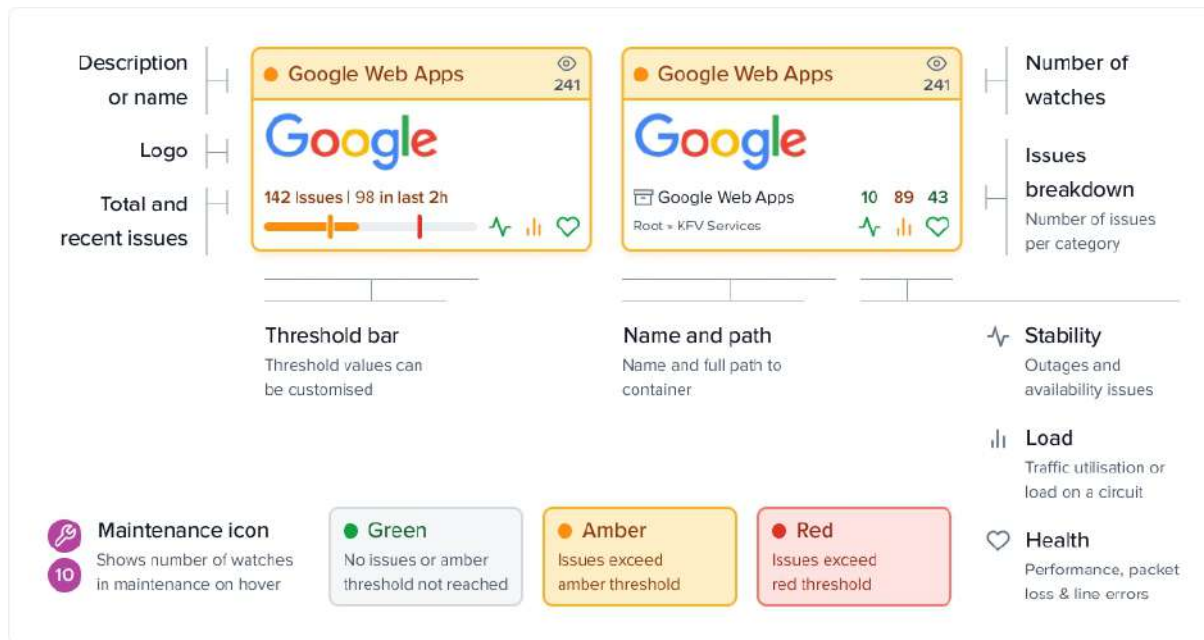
Description or name

Logo

Total and recent issues

Google Web Apps
241

Google

142 Issues | 98 in last 2h

Google Web Apps
241

Google

Google Web Apps
Root » KFV Services

10 89 43

Number of watches

Issues breakdown
Number of issues per category

Threshold bar
Threshold values can be customised

Name and path
Name and full path to container

Stability
Outages and availability issues

Load
Traffic utilisation or load on a circuit

Maintenance icon
10
Shows number of watches in maintenance on hover

Green
No issues or amber threshold not reached

Amber
Issues exceed amber threshold

Red
Issues exceed red threshold

Health
Performance, packet loss & line errors